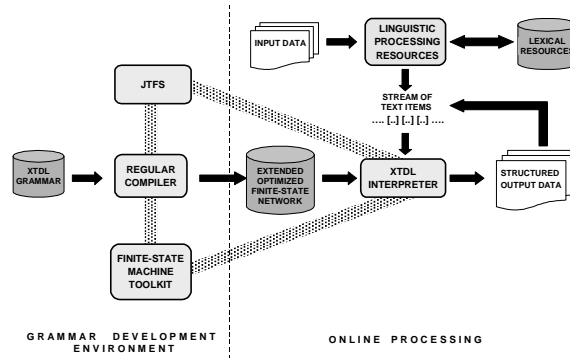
INPUT DATA

LINGUISTIC PROCESSING RESOURCES

LEXICAL RESOURCES

JTFS

STREAM OF TEXT ITEMS

.... [..] [..] [..] ....

XTDL GRAMMAR

REGULAR COMPILER

EXTENDED OPTIMIZED FINITE-STATE NETWORK

XTDL INTERPRETER

STRUCTURED OUTPUT DATA

FINITE-STATE MACHINE TOOLKIT

GRAMMAR DEVELOPMENT ENVIRONMENT

ONLINE PROCESSING